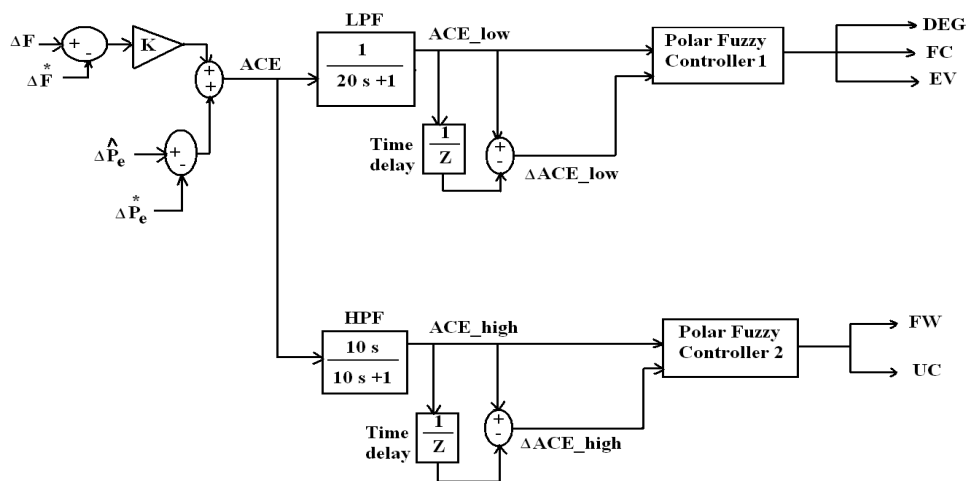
$\Delta F$
+
-
$\Delta F^*$
K
+
+
ACE
$\Delta \hat{P}_e$
+
-
$\Delta P_e^*$
LPF
$\frac{1}{20\,s+1}$
ACE_low
Time delay
$\frac{1}{Z}$
+
-
$\Delta$ACE_low
Polar Fuzzy Controller 1
DEG
FC
EV
HPF
$\frac{10\,s}{10\,s+1}$
ACE_high
Time delay
$\frac{1}{Z}$
+
-
$\Delta$ACE_high
Polar Fuzzy Controller 2
FW
UC